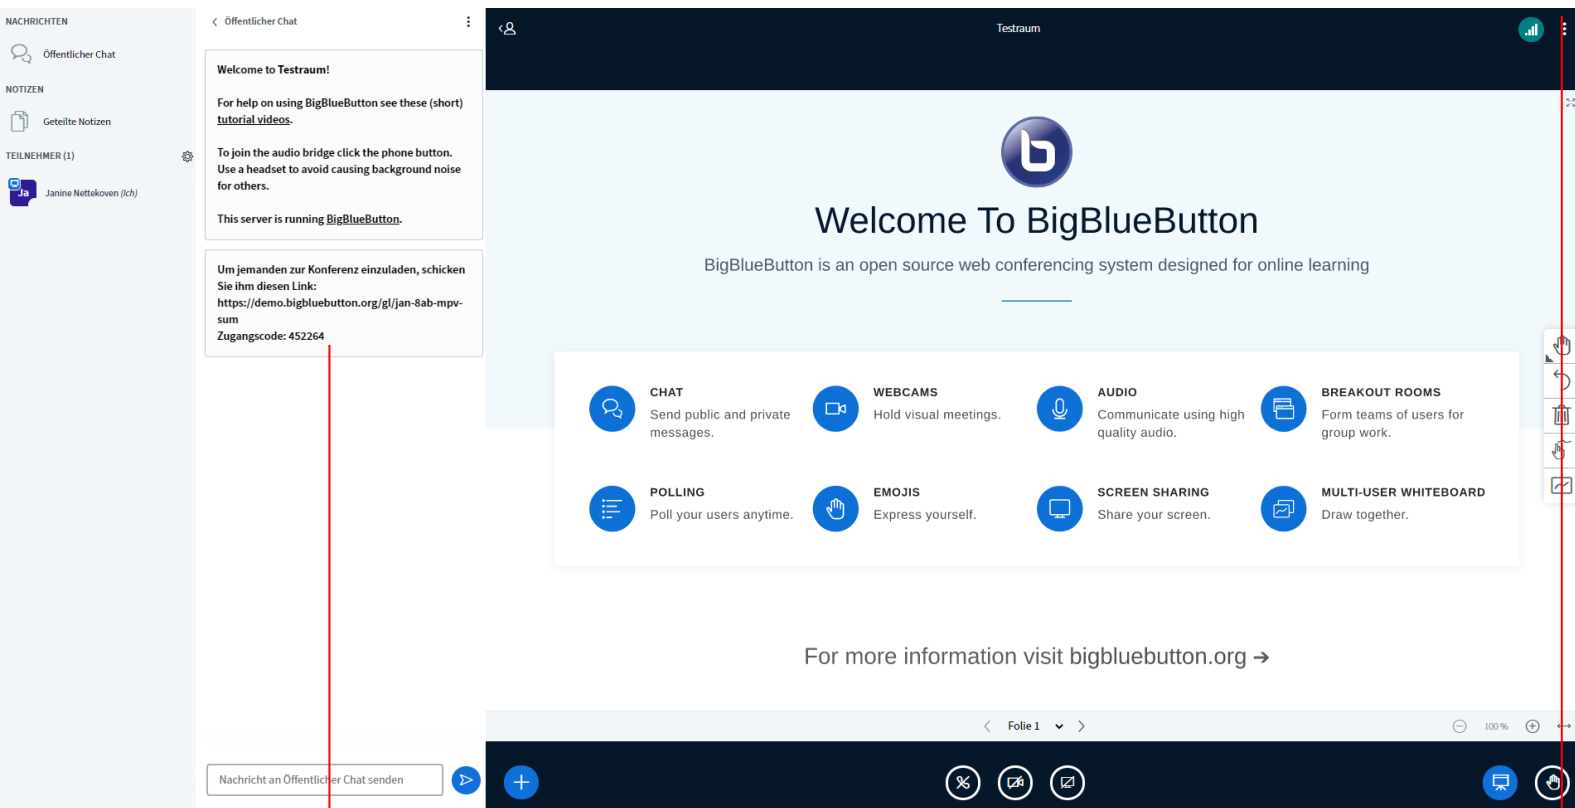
NACHRICHTEN

Öffentlicher Chat

NOTIZEN

Geteilte Notizen

TEILNEHMER (1)

Ja Janine Nettekoven (Ich)

Öffentlicher Chat

Welcome to Testraum!

For help on using BigBlueButton see these (short) tutorial videos.

To join the audio bridge click the phone button. Use a headset to avoid causing background noise for others.

This server is running BigBlueButton.

Um jemanden zur Konferenz einzuladen, schicken Sie ihm diesen Link: https://demo.bigbluebutton.org/gl/jan-8ab-mpv-sum
Zugangscode: 452264

Nachricht an Öffentlicher Chat senden

Testraum

Welcome To BigBlueButton

BigBlueButton is an open source web conferencing system designed for online learning

CHAT
Send public and private messages.

WEBCAMS
Hold visual meetings.

AUDIO
Communicate using high quality audio.

BREAKOUT ROOMS
Form teams of users for group work.

POLLING
Poll your users anytime.

EMOJIS
Express yourself.

SCREEN SHARING
Share your screen.

MULTI-USER WHITEBOARD
Draw together.

For more information visit bigbluebutton.org →

Folie 1

100 %